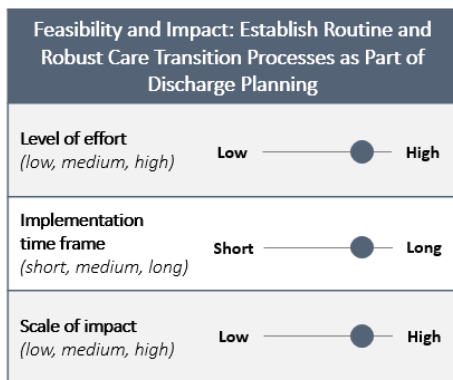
Feasibility and Impact: Establish Routine and Robust Care Transition Processes as Part of Discharge Planning

Level of effort
*(low, medium, high)*

Low High

Implementation time frame
*(short, medium, long)*

Short Long

Scale of impact
*(low, medium, high)*

Low High